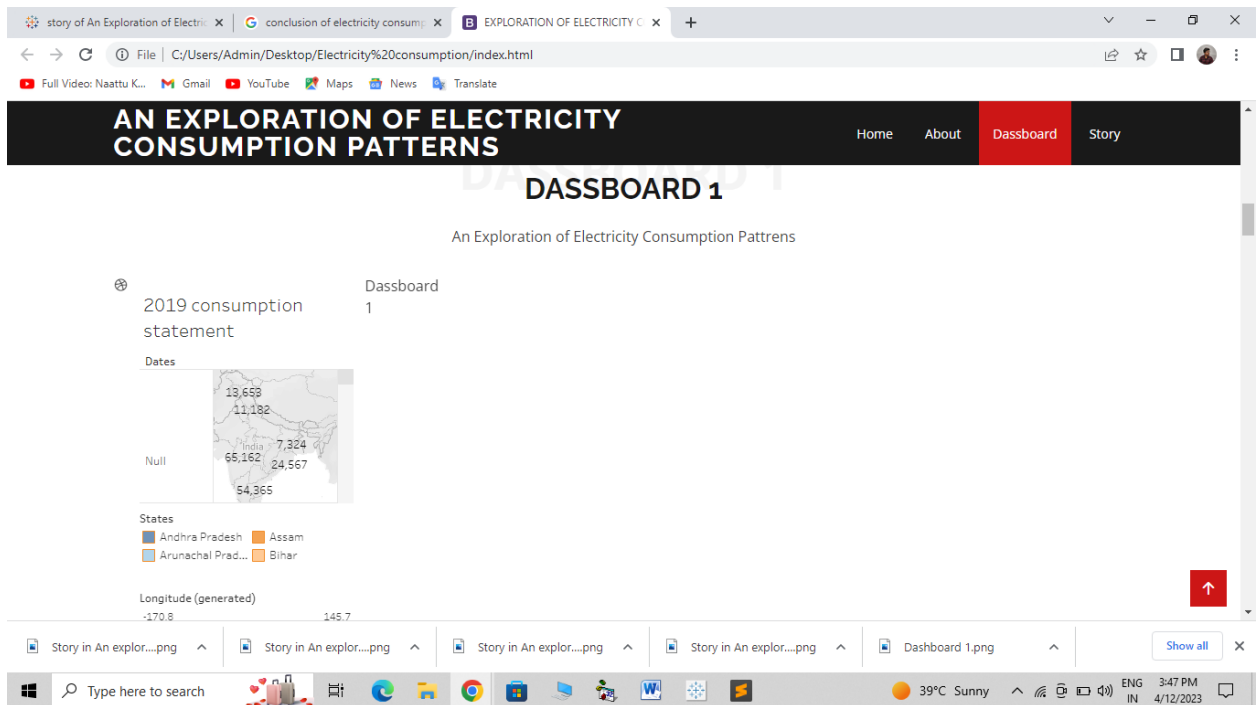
story of An Exploration of Electric ×
conclusion of electricity consump ×
EXPLORATION OF ELECTRICITY C ×
+

File | C:/Users/Admin/Desktop/Electricity%20consumption/index.html

Full Video: Naattu K... Gmail YouTube Maps News Translate

AN EXPLORATION OF ELECTRICITY CONSUMPTION PATTERNS

Home About Dassboard Story

DASSBOARD 1

DASSBOARD 1

An Exploration of Electricity Consumption Pattrens

2019 consumption statement

Dassboard 1

Dates

13,653
11,182
India
7,324
65,162
24,567
54,365

Null

States
Andhra Pradesh
Assam
Arunachal Prad...
Bihar

Longitude (generated)
-170.8
145.7

Story in An explor....png
Story in An explor....png
Story in An explor....png
Story in An explor....png
Dashboard 1.png
Show all

Type here to search
39°C Sunny
ENG IN
3:47 PM
4/12/2023